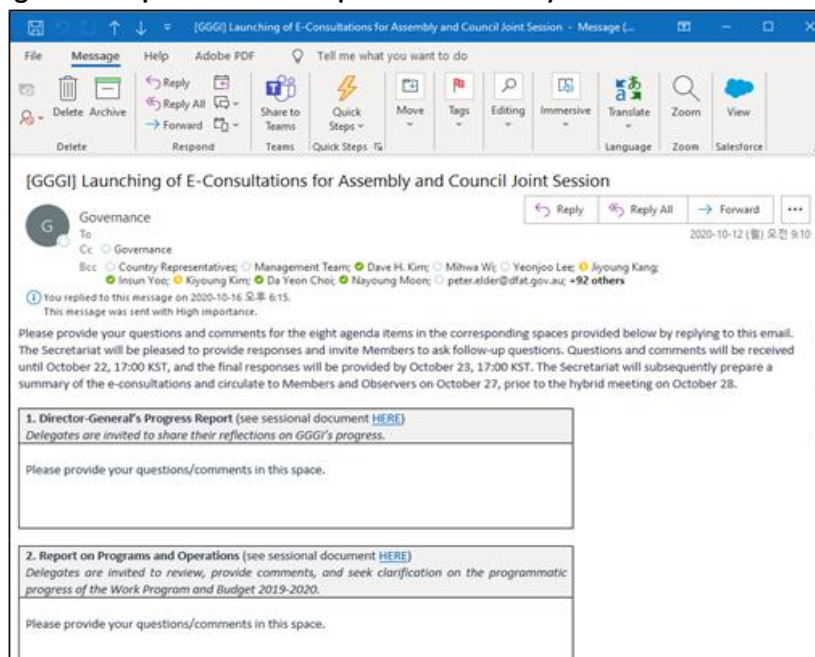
[GGGI] Launching of E-Consultations for Assembly and Council Joint Session - Message (...

File Message Help Adobe PDF Tell me what you want to do

Delete Archive Reply Reply All Forward Share to Teams Quick Steps Move Tags Editing Immersive Translate Zoom View

Delete Respond Teams Quick Steps Language Zoom Salesforce

[GGGI] Launching of E-Consultations for Assembly and Council Joint Session

Governance
To
Cc Governance
Bcc Country Representatives; Management Team; Dave H. Kim; Mihwa Wi; Yeonjoo Lee; Jiyoung Kang; Insun Yoo; Kiyoung Kim; Da Yeon Choi; Nayoung Moon; peter.elder@dfat.gov.au; +92 others

Reply Reply All Forward ...
2020-10-12 (월) 오전 9:10

You replied to this message on 2020-10-16 오후 6:15.
This message was sent with High importance.

Please provide your questions and comments for the eight agenda items in the corresponding spaces provided below by replying to this email. The Secretariat will be pleased to provide responses and invite Members to ask follow-up questions. Questions and comments will be received until October 22, 17:00 KST, and the final responses will be provided by October 23, 17:00 KST. The Secretariat will subsequently prepare a summary of the e-consultations and circulate to Members and Observers on October 27, prior to the hybrid meeting on October 28.

| 1. Director-General's Progress Report (see sessional document HERE) Delegates are invited to share their reflections on GGGI's progress. |
|---|
| Please provide your questions/comments in this space. |

| 2. Report on Programs and Operations (see sessional document HERE) Delegates are invited to review, provide comments, and seek clarification on the programmatic progress of the Work Program and Budget 2019-2020. |
|---|
| Please provide your questions/comments in this space. |